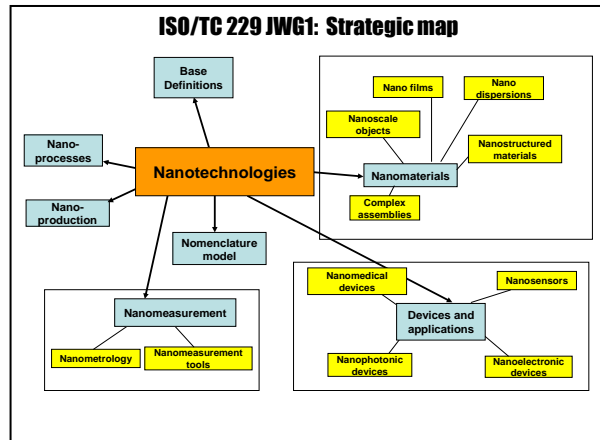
ISO/TC 229 JWG1: Strategic map

Base Definitions

Nano-processes

Nano-production

Nanotechnologies

Nomenclature model

Nano films

Nano dispersions

Nanoscale objects

Nanostructured materials

Nanomaterials

Complex assemblies

Nanomeasurement

Nanometrology

Nanomeasurement tools

Nanomedical devices

Nanosensors

Devices and applications

Nanophotonic devices

Nanoelectronic devices